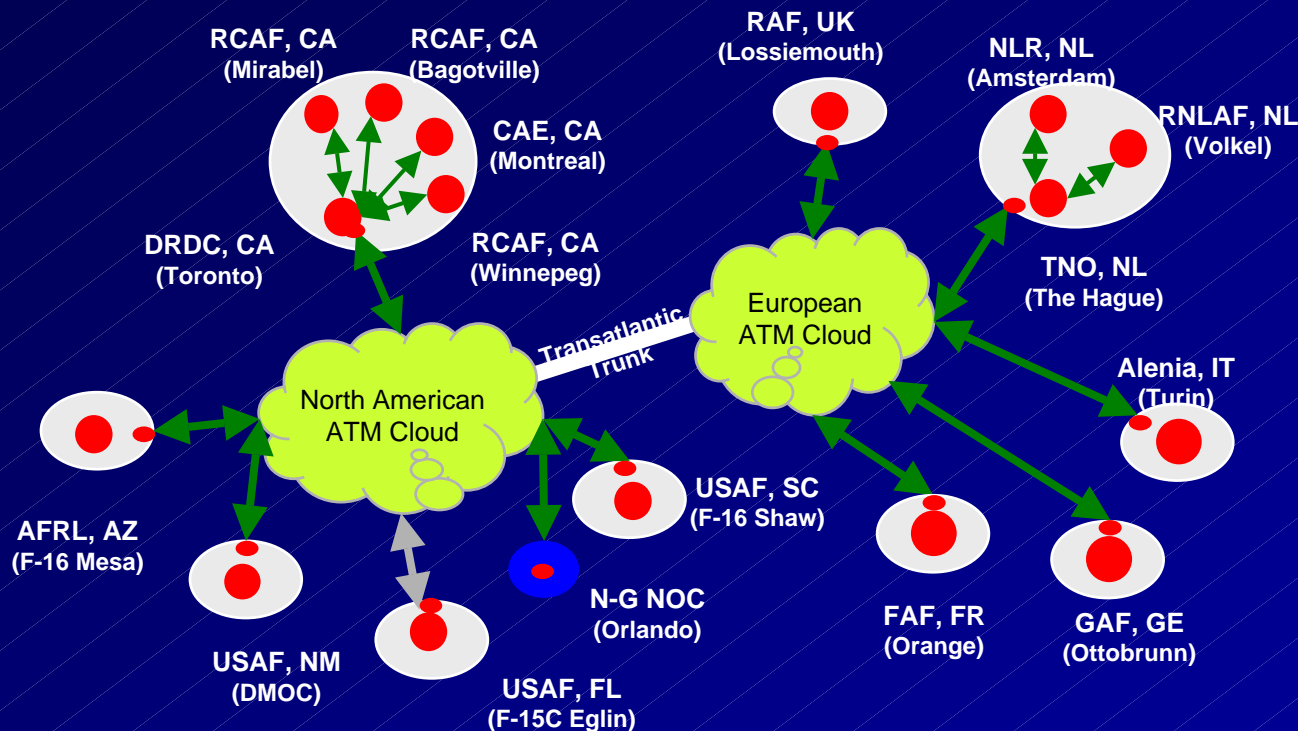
RCAF, CA
(Mirabel)

RCAF, CA
(Bagotville)

CAE, CA
(Montreal)

DRDC, CA
(Toronto)

RCAF, CA
(Winnepeg)

RAF, UK
(Lossiemouth)

NLR, NL
(Amsterdam)

RNLAF, NL
(Volkel)

TNO, NL
(The Hague)

European
ATM Cloud

Transatlantic
Trunk

North American
ATM Cloud

Alenia, IT
(Turin)

AFRL, AZ
(F-16 Mesa)

USAF, SC
(F-16 Shaw)

N-G NOC
(Orlando)

USAF, NM
(DMOC)

USAF, FL
(F-15C Eglin)

FAF, FR
(Orange)

GAF, GE
(Ottobrunn)